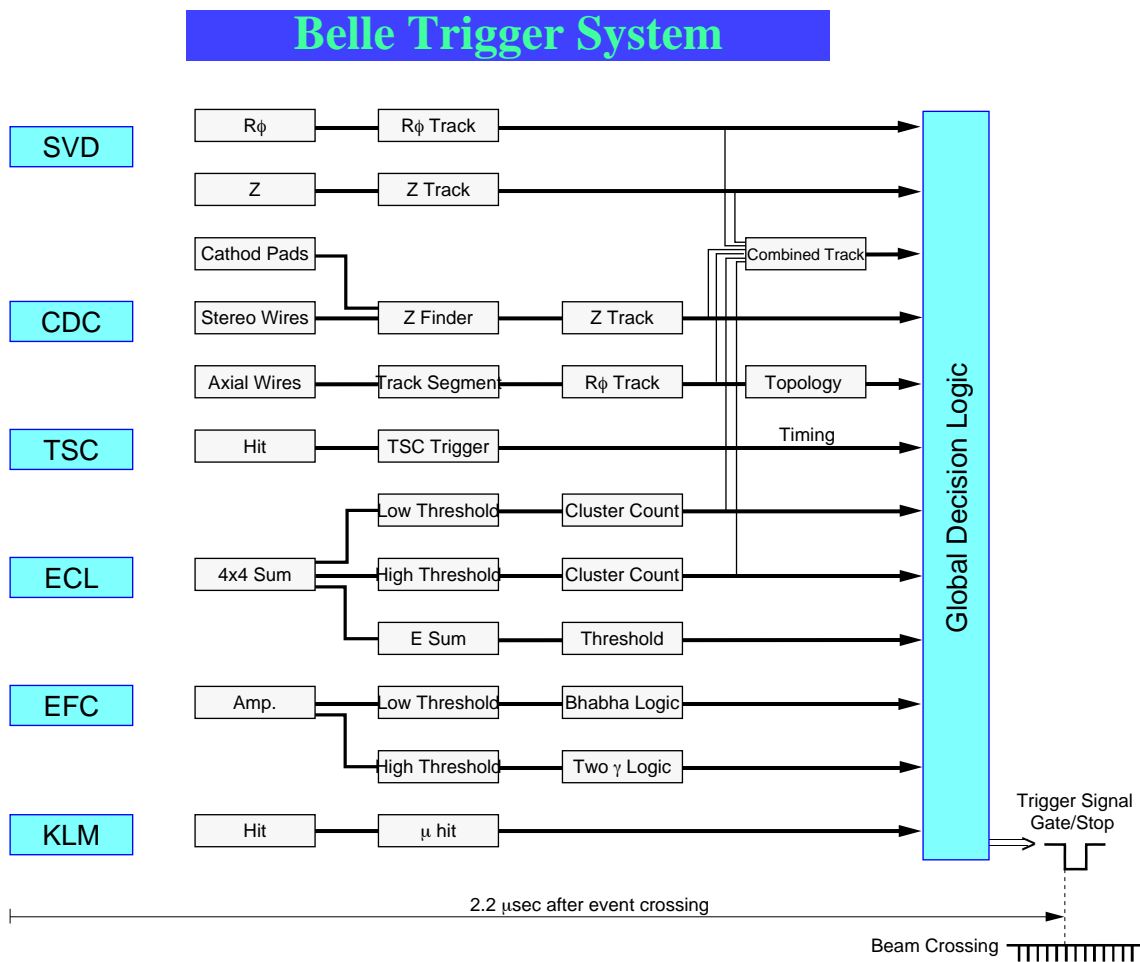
Belle Trigger System

SVD

CDC

TSC

ECL

EFC

KLM

Rϕ

Rϕ Track

Z

Z Track

Cathod Pads

Combined Track

Stereo Wires

Z Finder

Z Track

Axial Wires

Track Segmen

Rϕ Track

Topology

Hit

TSC Trigger

Timing

Low Threshold

Cluster Count

4x4 Sum

High Threshold

Cluster Count

E Sum

Threshold

Amp.

Low Threshold

Bhabha Logic

High Threshold

Two γ Logic

Hit

μ hit

Global Decision Logic

Trigger Signal
Gate/Stop

2.2 μsec after event crossing

Beam Crossing